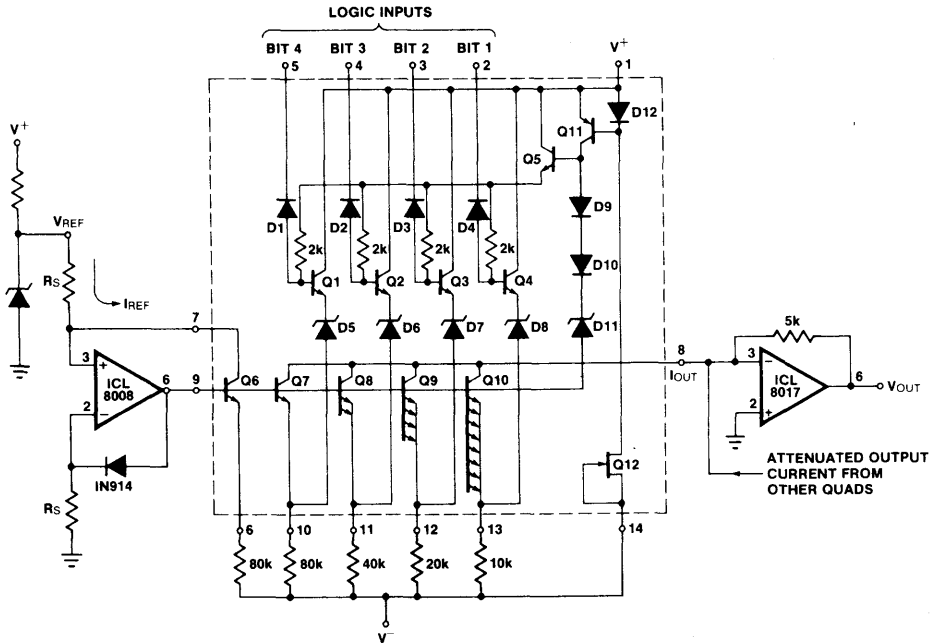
LOGIC INPUTS

BIT 4 BIT 3 BIT 2 BIT 1

5 4 3 2

$V^+$

1

D12

Q11

Q5

D1 D2 D3 D4

2k 2k 2k 2k

Q1 Q2 Q3 Q4

D9

D10

D11

D5 D6 D7 D8

$V^+$

$V_{REF}$

$R_S$

$I_{REF}$

7

3

+

ICL 8008

−

2

6

9

Q6 Q7 Q8 Q9 Q10

IN914

$R_S$

8

$I_{OUT}$

5k

3

−

ICL 8017

+

2

6

$V_{OUT}$

ATTENUATED OUTPUT CURRENT FROM OTHER QUADS

Q12

6 10 11 12 13 14

80k 80k 40k 20k 10k

$V^-$